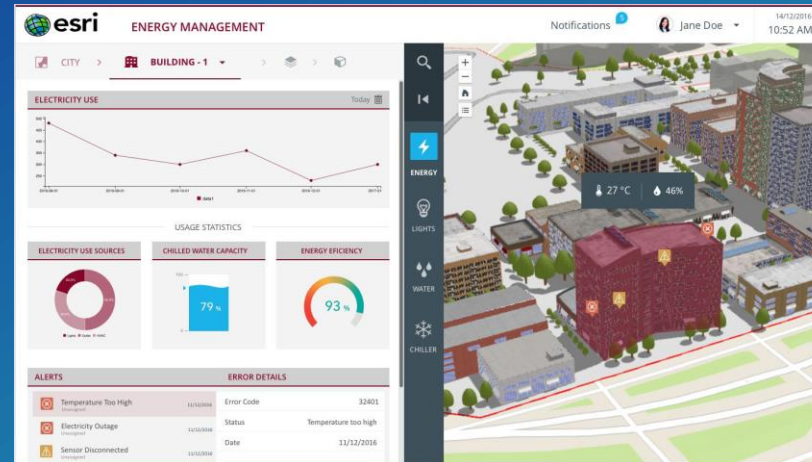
esri ENERGY MANAGEMENT

Notifications 5 Jane Doe 14/12/2016 10:52 AM

CITY > BUILDING - 1

ELECTRICITY USE Today

data1

USAGE STATISTICS

ELECTRICITY USE SOURCES

CHILLED WATER CAPACITY

79 %

ENERGY EFICIENCY

93 %

ALERTS

Temperature Too High 11/12/2016

Electricity Outage 11/12/2016

Sensor Disconnected 11/12/2016

ERROR DETAILS

| Error Code | 32401 |
|---|---|
| Status | Temperature too high |
| Date | 11/12/2016 |

ENERGY

LIGHTS

WATER

CHILLER

27 °C 46%